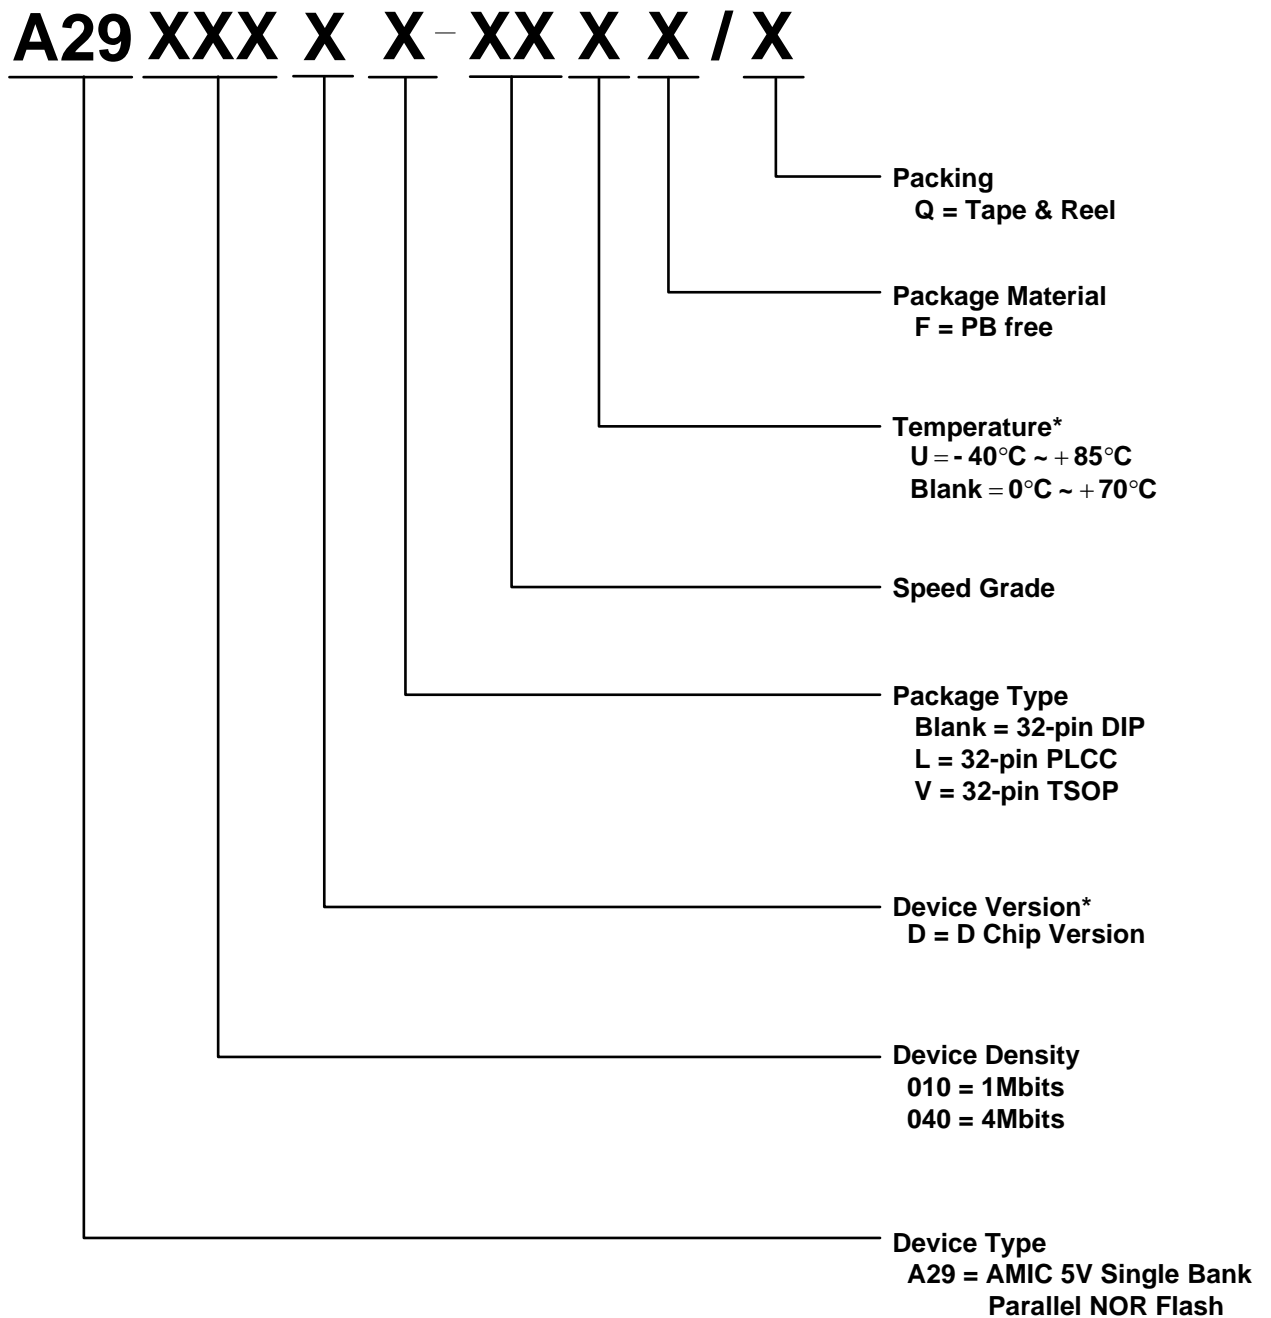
A29 XXX X X - XX X X / X

Packing
Q = Tape & Reel

Package Material
F = PB free

Temperature*
U = - 40°C ~ + 85°C
Blank = 0°C ~ + 70°C

Speed Grade

Package Type
Blank = 32-pin DIP
L = 32-pin PLCC
V = 32-pin TSOP

Device Version*
D = D Chip Version

Device Density
010 = 1Mbits
040 = 4Mbits

Device Type
A29 = AMIC 5V Single Bank Parallel NOR Flash